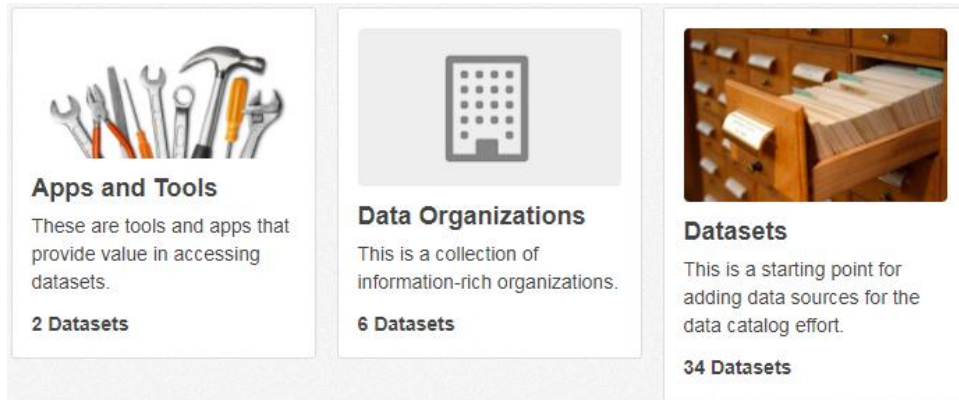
Apps and Tools

These are tools and apps that provide value in accessing datasets.

2 Datasets

Data Organizations

This is a collection of information-rich organizations.

6 Datasets

Datasets

This is a starting point for adding data sources for the data catalog effort.

34 Datasets